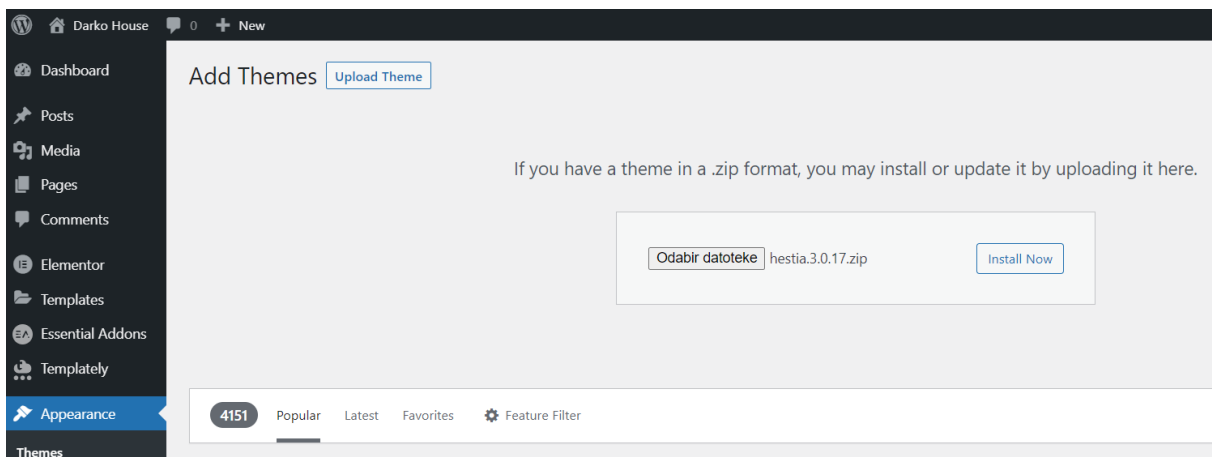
Darko House 0 New

Dashboard
Posts
Media
Pages
Comments
Elementor
Templates
Essential Addons
Templately
Appearance
Themes

Add Themes Upload Theme

If you have a theme in a .zip format, you may install or update it by uploading it here.

Odabir datoteke hestia.3.0.17.zip Install Now

4151 Popular Latest Favorites Feature Filter